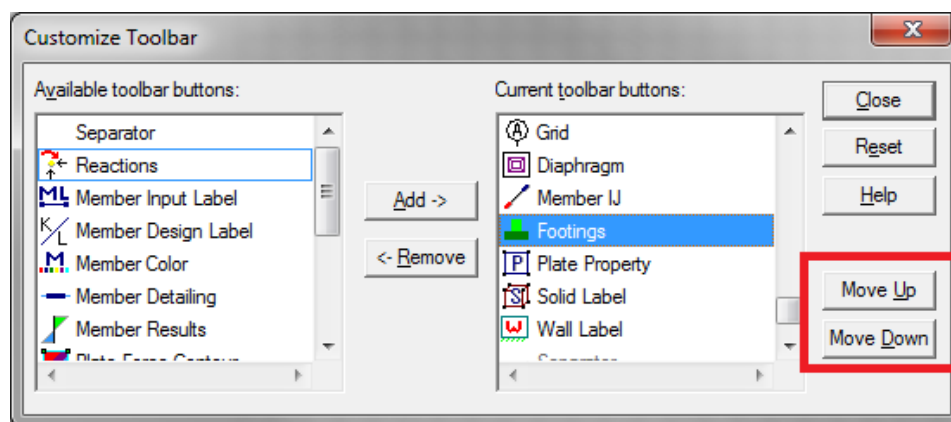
Customize Toolbar

Available toolbar buttons:

Separator
Reactions
Member Input Label
Member Design Label
Member Color
Member Detailing
Member Results
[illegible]

Add ->
<- Remove

Current toolbar buttons:

Grid
Diaphragm
Member IJ
Footings
Plate Property
Solid Label
Wall Label
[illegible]

Close
Reset
Help
Move Up
Move Down